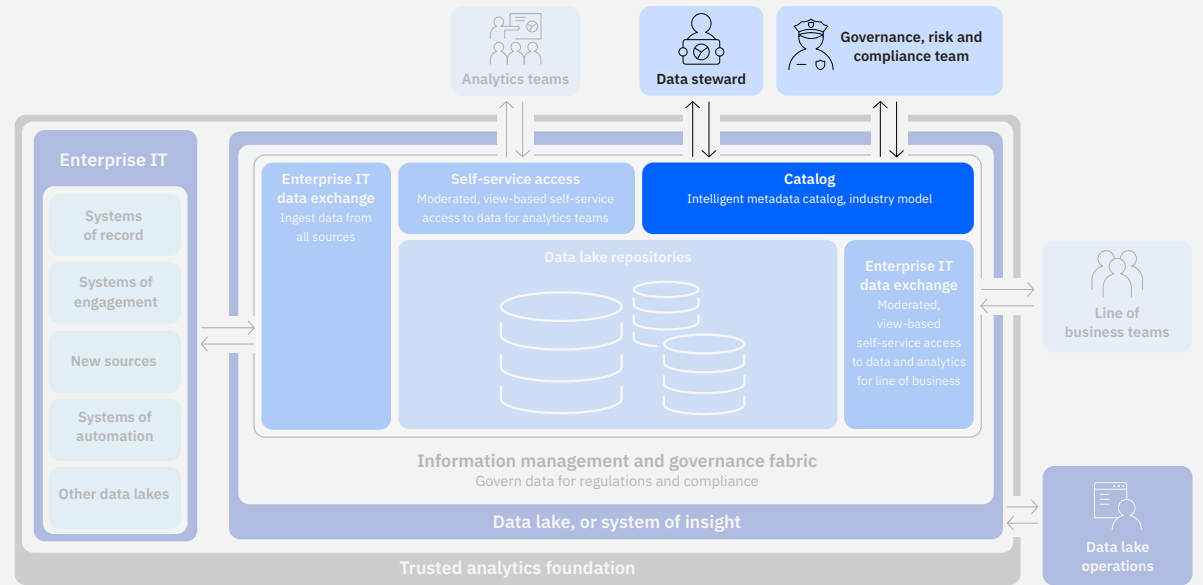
Analytics teams

Data steward

Governance, risk and compliance team

Enterprise IT

Systems of record

Systems of engagement

New sources

Systems of automation

Other data lakes

Enterprise IT data exchange
Ingest data from all sources

Self-service access
Moderated, view-based self-service access to data for analytics teams

Catalog
Intelligent metadata catalog, industry model

Data lake repositories

Enterprise IT data exchange
Moderated, view-based self-service access to data and analytics for line of business

Line of business teams

Information management and governance fabric
Govern data for regulations and compliance

Data lake, or system of insight

Data lake operations

Trusted analytics foundation